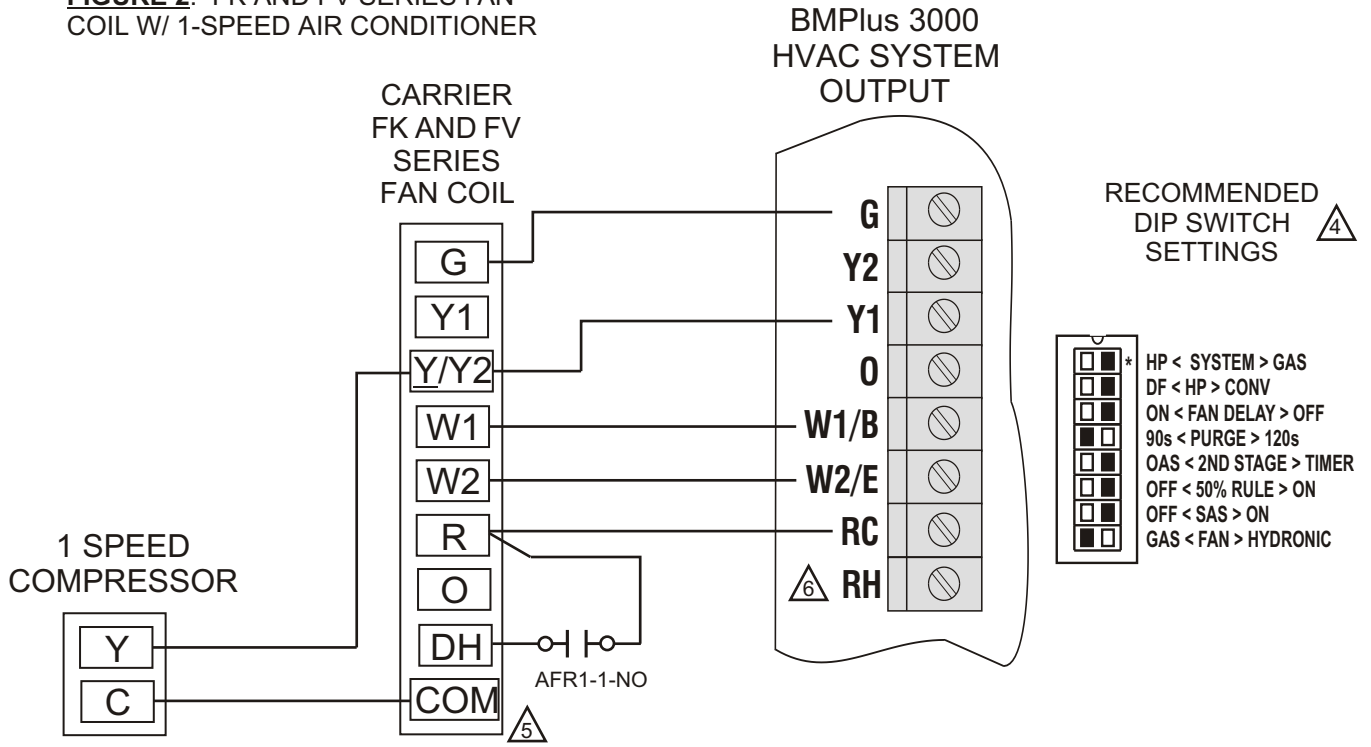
FIGURE 2: FK AND FV SERIES FAN COIL W/ 1-SPEED AIR CONDITIONER

BMPlus 3000
HVAC SYSTEM
OUTPUT

CARRIER
FK AND FV
SERIES
FAN COIL

G
Y1
Y/Y2
W1
W2
R
O
DH
COM
5

G
Y2
Y1
O
W1/B
W2/E
RC
6 RH

RECOMMENDED
DIP SWITCH
SETTINGS 4

* HP < SYSTEM > GAS
DF < HP > CONV
ON < FAN DELAY > OFF
90s < PURGE > 120s
OAS < 2ND STAGE > TIMER
OFF < 50% RULE > ON
OFF < SAS > ON
GAS < FAN > HYDRONIC

1 SPEED
COMPRESSOR
Y
C

AFR1-1-NO